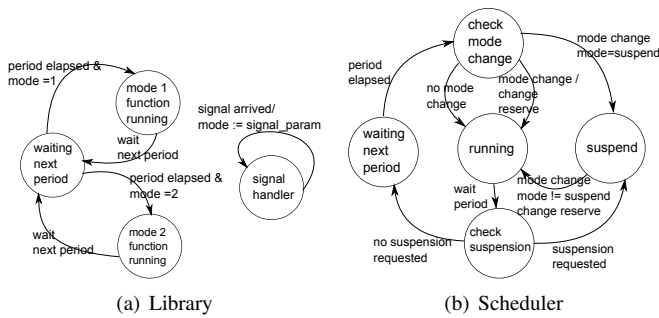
period elapsed & mode =1

mode 1 function running

wait next period

waiting next period

period elapsed & mode =2

wait next period

mode 2 function running

signal arrived/ mode := signal_param

signal handler

(a) Library

period elapsed

check mode change

mode change mode=suspend

no mode change

mode change / change reserve

waiting next period

running

suspend

wait period

mode change mode != suspend change reserve

check suspension

no suspension requested

suspension requested

(b) Scheduler